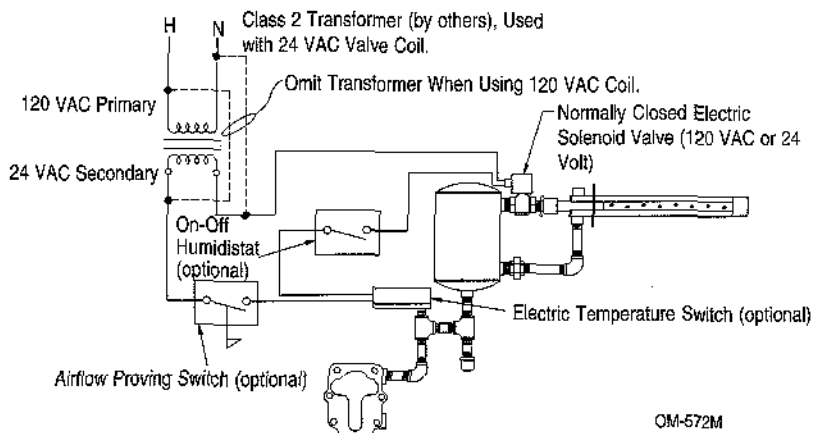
H

N

Class 2 Transformer (by others), Used with 24 VAC Valve Coil.

Omit Transformer When Using 120 VAC Coil.

120 VAC Primary

24 VAC Secondary

Normally Closed Electric Solenoid Valve (120 VAC or 24 Volt)

On-Off Humidistat (optional)

Electric Temperature Switch (optional)

Airflow Proving Switch (optional)

OM-572M